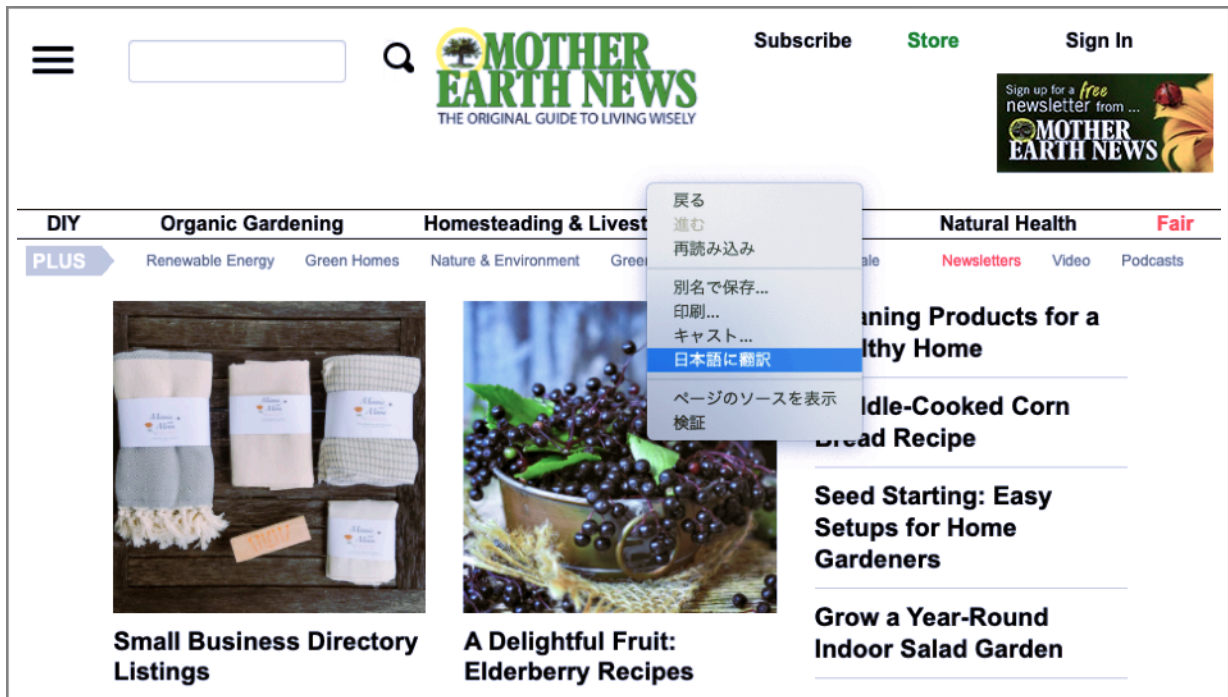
MOTHER EARTH NEWS
THE ORIGINAL GUIDE TO LIVING WISELY

Subscribe
Store
Sign In

Sign up for a free newsletter from ...
MOTHER EARTH NEWS

DIY
Organic Gardening
Homesteading & Livest
Natural Health
Fair

PLUS
Renewable Energy
Green Homes
Nature & Environment
Gree
ale
Newsletters
Video
Podcasts

戻る
進む
再読み込み
別名で保存...
印刷...
キャスト...
日本語に翻訳
ページのソースを表示
検証

aning Products for a lthy Home

ddle-Cooked Corn Bread Recipe

Seed Starting: Easy Setups for Home Gardeners

Grow a Year-Round Indoor Salad Garden

Small Business Directory Listings

A Delightful Fruit: Elderberry Recipes